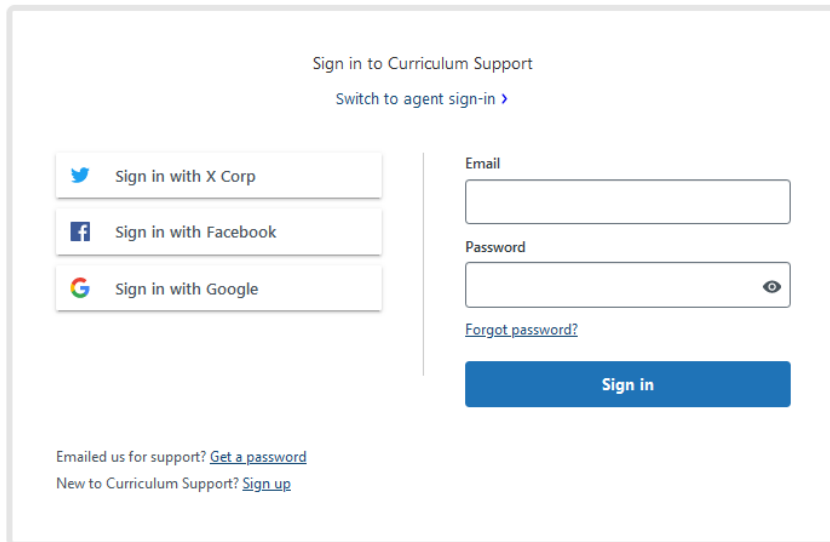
Sign in to Curriculum Support

Switch to agent sign-in ›

Sign in with X Corp

Sign in with Facebook

Sign in with Google

Email

Password

Forgot password?

Sign in

Emailed us for support? Get a password

New to Curriculum Support? Sign up